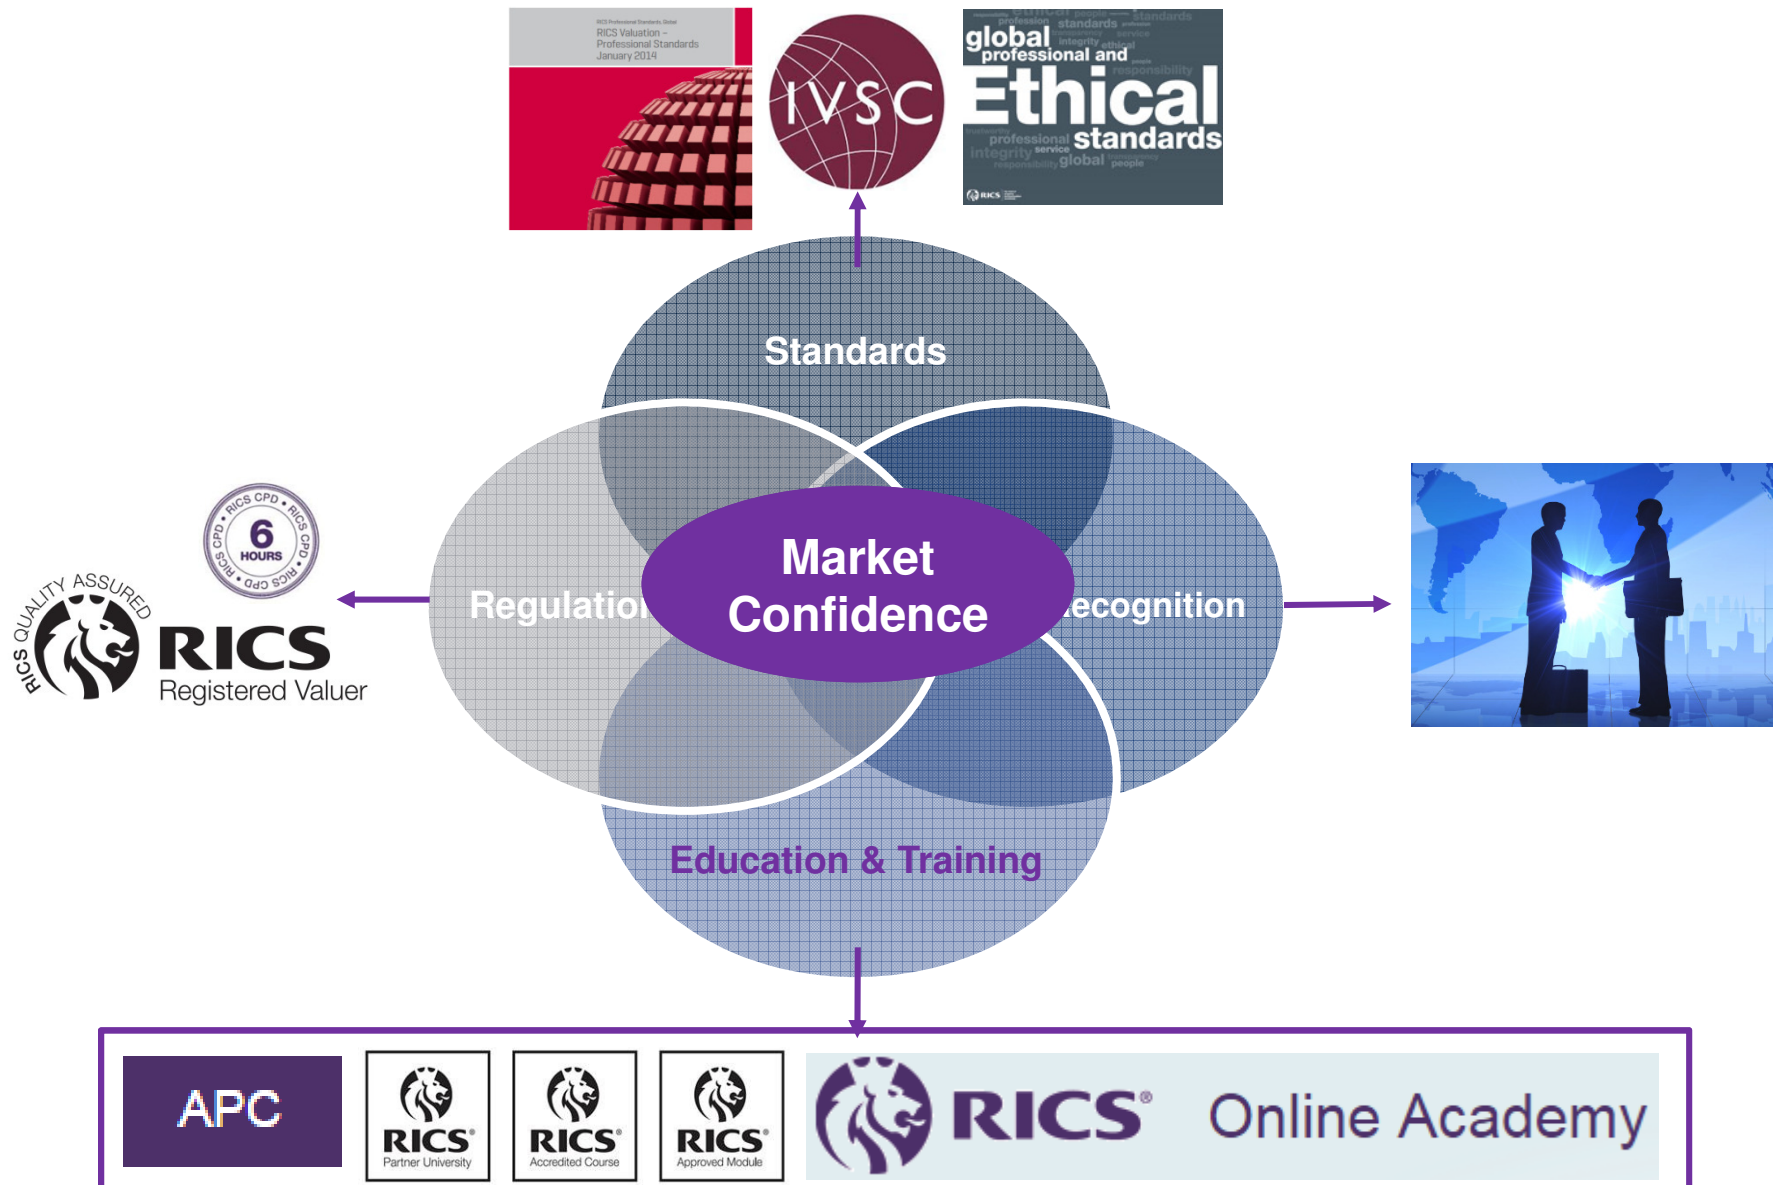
RICS Professional Standards, Global
RICS Valuation – Professional Standards
January 2014

IVSC

global professional and Ethical standards
profession standards integrity ethical service responsibility professional integrity service global people
RICS

Standards

Regulation

Market Confidence

Recognition

Education & Training

RICS CPD • RICS CPD • RICS CPD • RICS CPD
6 HOURS

RICS QUALITY ASSURED
RICS
Registered Valuer

APC

RICS
Partner University

RICS
Accredited Course

RICS
Approved Module

RICS® Online Academy